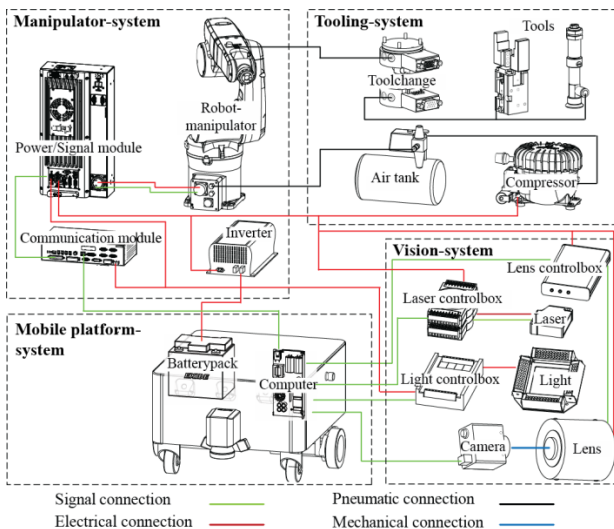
Manipulator-system

Tooling-system

Tools

Toolchange

Robot-manipulator

Power/Signal module

Air tank

Compressor

Communication module

Inverter

Vision-system

Lens controlbox

Laser controlbox

Laser

Mobile platform-system

Batterypack

Computer

Light controlbox

Light

Camera

Lens

Signal connection

Electrical connection

Pneumatic connection

Mechanical connection